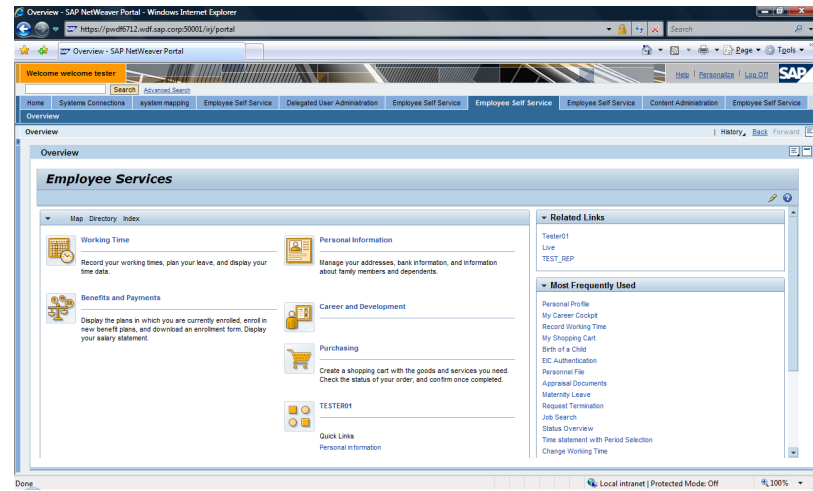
Overview - SAP NetWeaver Portal - Windows Internet Explorer

https://pwdf6712.wdf.sap.corp:50001/irj/portal

Search

Overview - SAP NetWeaver Portal

Page ▾ Tools ▾

Welcome welcome tester

Search Advanced Search

Help | Personalize | Log Off

SAP

Home | Systems Connections | system mapping | Employee Self Service | Delegated User Administration | Employee Self Service | Employee Self Service | Employee Self Service | Content Administration | Employee Self Service

Overview

Overview

History Back Forward

Overview

Employee Services

Map Directory Index

Working Time

Record your working times, plan your leave, and display your time data.

Benefits and Payments

Display the plans in which you are currently enrolled, enroll in new benefit plans, and download an enrollment form. Display your salary statement.

Personal Information

Manage your addresses, bank information, and information about family members and dependents.

Career and Development

Purchasing

Create a shopping cart with the goods and services you need. Check the status of your order, and confirm once completed.

TESTER01

Quick Links

Personal information

Related Links

Tester01

Live

TEST_REP

Most Frequently Used

Personal Profile

My Career Cockpit

Record Working Time

My Shopping Cart

Birth of a Child

EIC Authentication

Personnel File

Appraisal Documents

Maternity Leave

Request Termination

Job Search

Status Overview

Time statement with Period Selection

Change Working Time

Done

Local intranet | Protected Mode: Off

100%